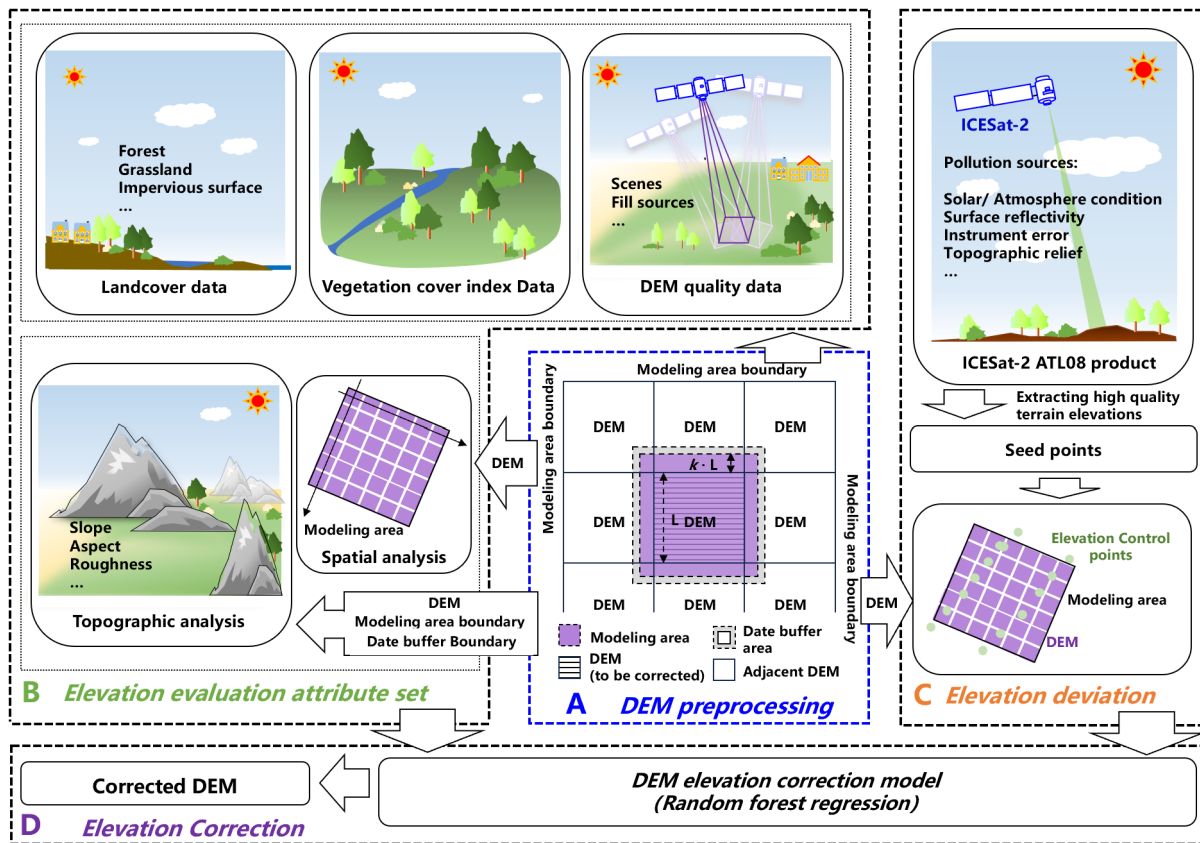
Forest
Grassland
Impervious surface
...

Landcover data

Vegetation cover index Data

Scenes
Fill sources
...

DEM quality data

ICESat-2

Pollution sources:

Solar/ Atmosphere condition
Surface reflectivity
Instrument error
Topographic relief
...

ICESat-2 ATL08 product

Extracting high quality terrain elevations

Seed points

Elevation Control points

Modeling area

DEM

C Elevation deviation

Slope
Aspect
Roughness
...

Topographic analysis

Modeling area

Spatial analysis

DEM

DEM
Modeling area boundary
Date buffer Boundary

B Elevation evaluation attribute set

Modeling area boundary

Modeling area boundary

Modeling area boundary

| DEM | DEM | DEM |
|---|---|---|
| DEM | $k \cdot L$ L DEM | DEM |
| DEM | DEM | DEM |

Modeling area
Date buffer area
DEM (to be corrected)
Adjacent DEM

A DEM preprocessing

DEM

Corrected DEM

DEM elevation correction model
(Random forest regression)

D Elevation Correction